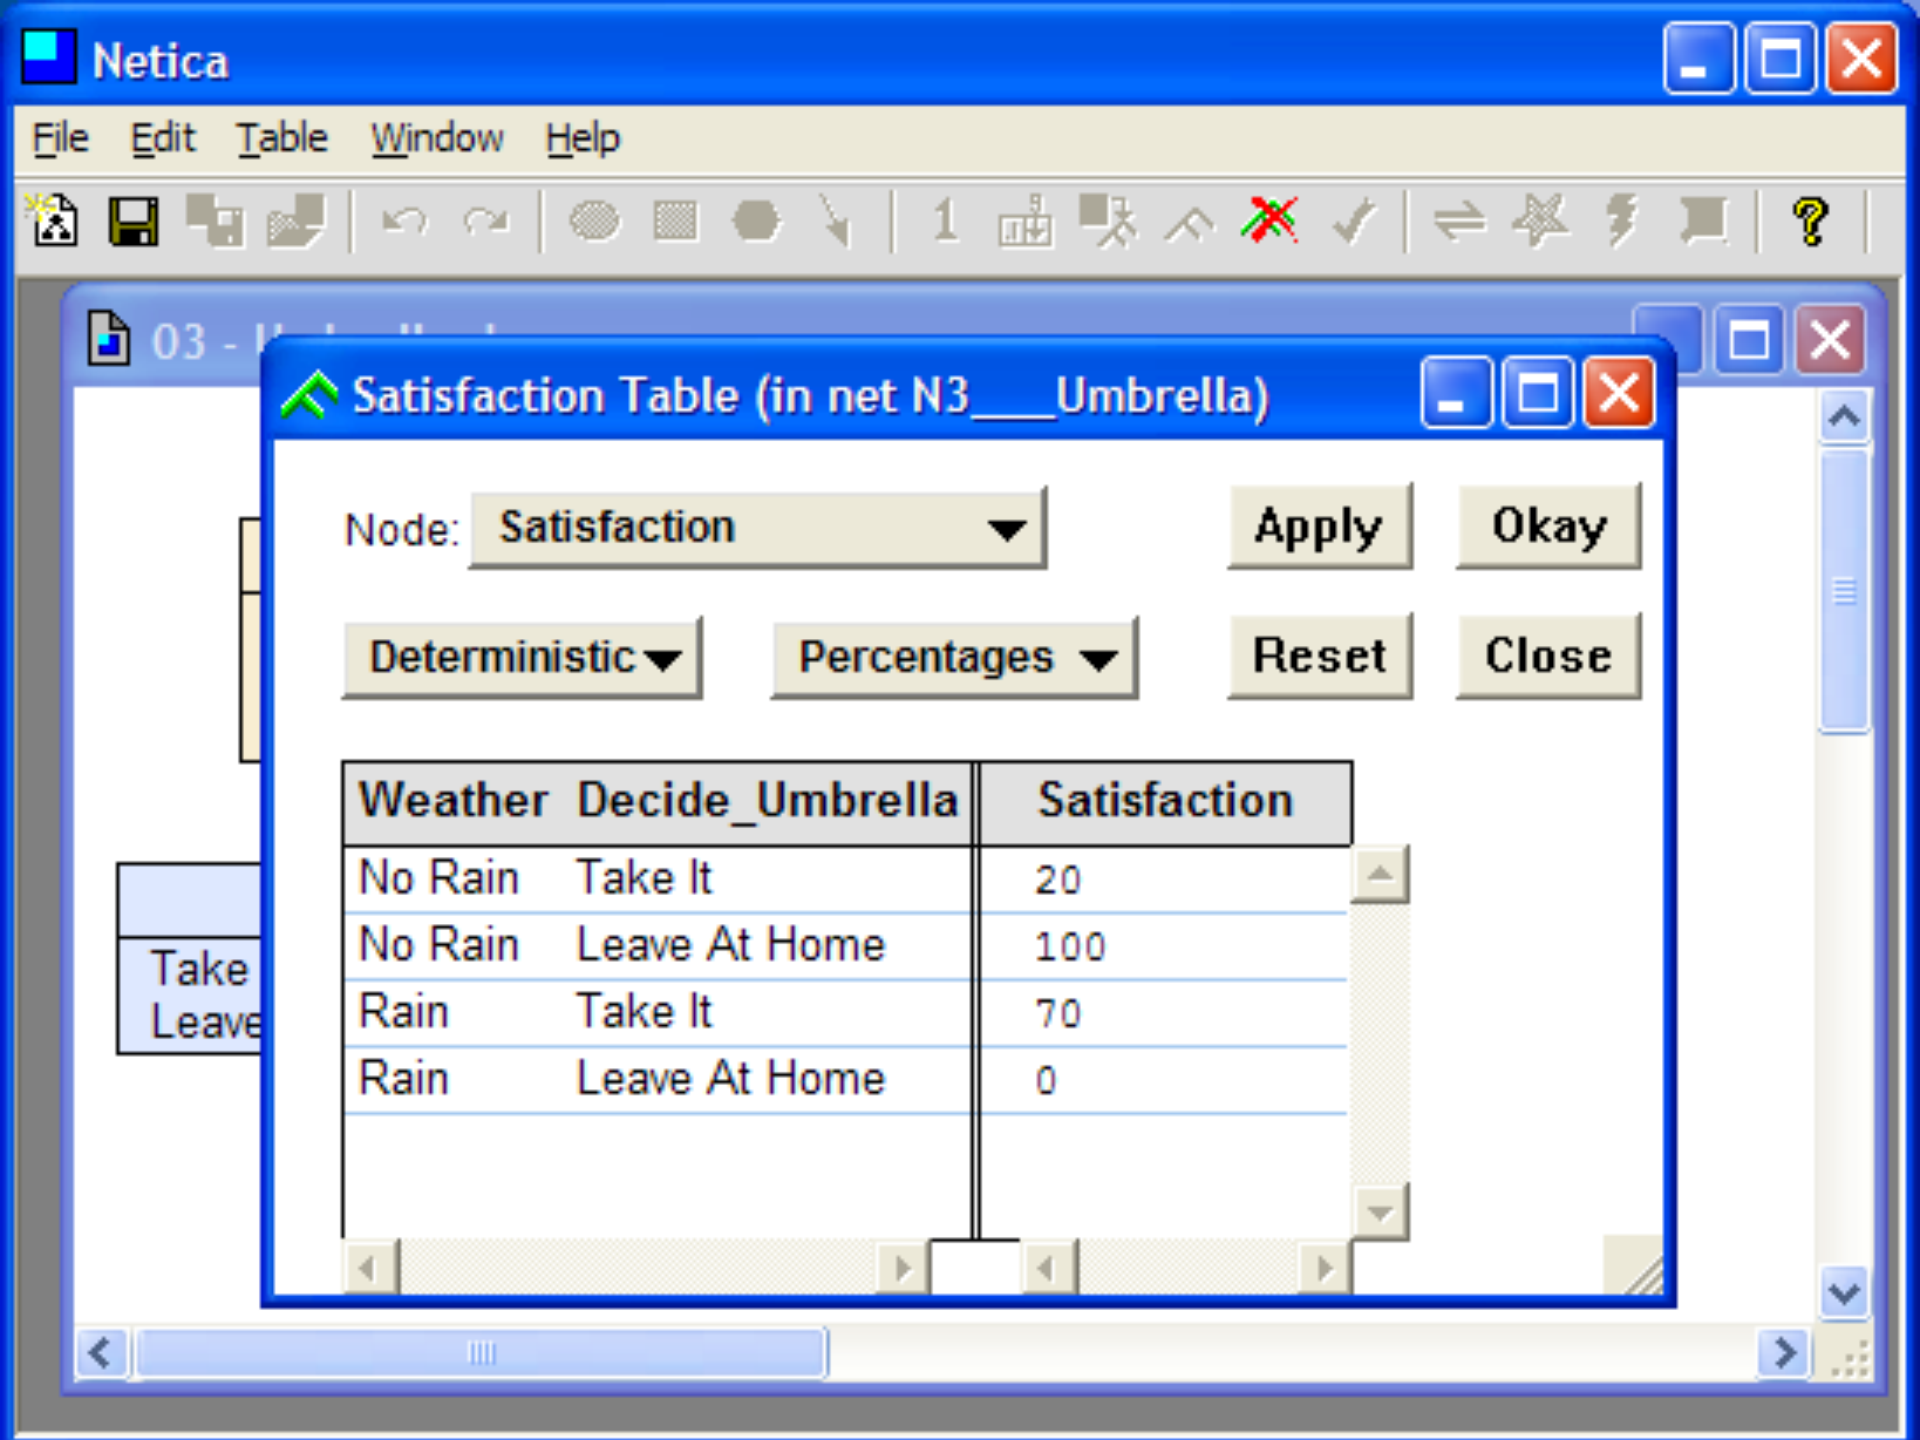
Netica

File Edit Table Window Help

1

03 - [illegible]

Satisfaction Table (in net N3___Umbrella)

Node: Satisfaction

Apply Okay

Deterministic Percentages Reset Close

| Weather | Decide_Umbrella | Satisfaction |
|---|---|---|
| No Rain | Take It | 20 |
| No Rain | Leave At Home | 100 |
| Rain | Take It | 70 |
| Rain | Leave At Home | 0 |

Take
Leave